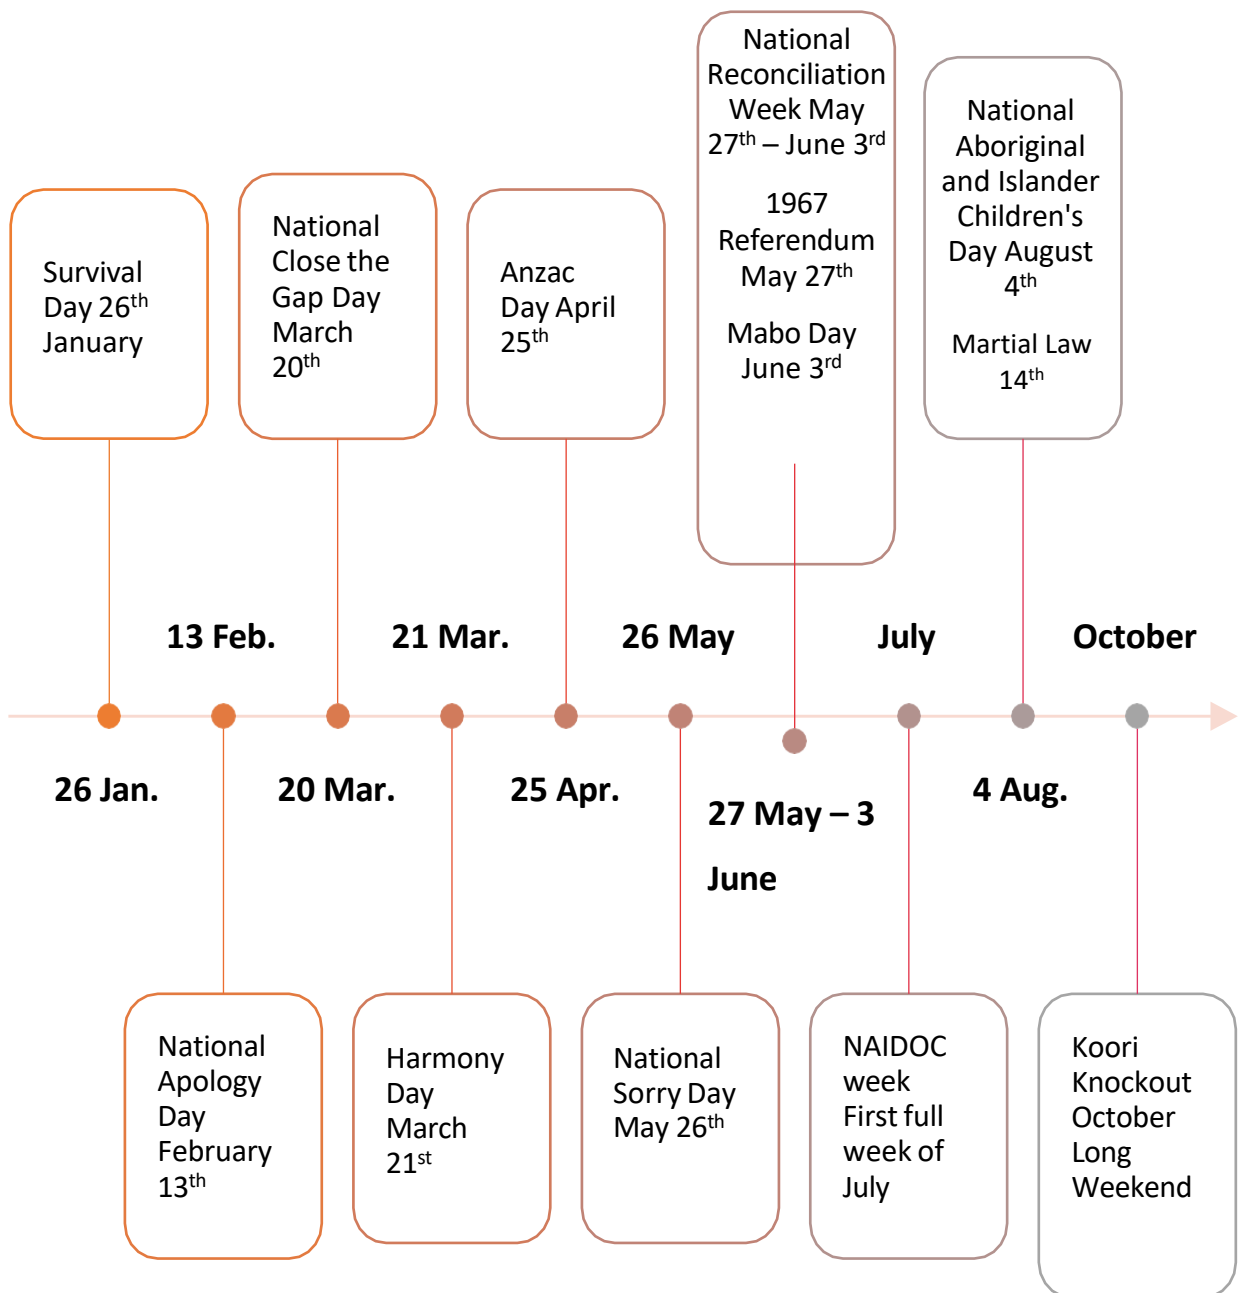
Survival Day 26$^{th}$ January

National Close the Gap Day March 20$^{th}$

Anzac Day April 25$^{th}$

National Reconciliation Week May 27$^{th}$ – June 3$^{rd}$

1967 Referendum May 27$^{th}$

Mabo Day June 3$^{rd}$

National Aboriginal and Islander Children's Day August 4$^{th}$

Martial Law 14$^{th}$

13 Feb.

21 Mar.

26 May

July

October

26 Jan.

20 Mar.

25 Apr.

27 May – 3 June

4 Aug.

National Apology Day February 13$^{th}$

Harmony Day March 21$^{st}$

National Sorry Day May 26$^{th}$

NAIDOC week First full week of July

Koori Knockout October Long Weekend